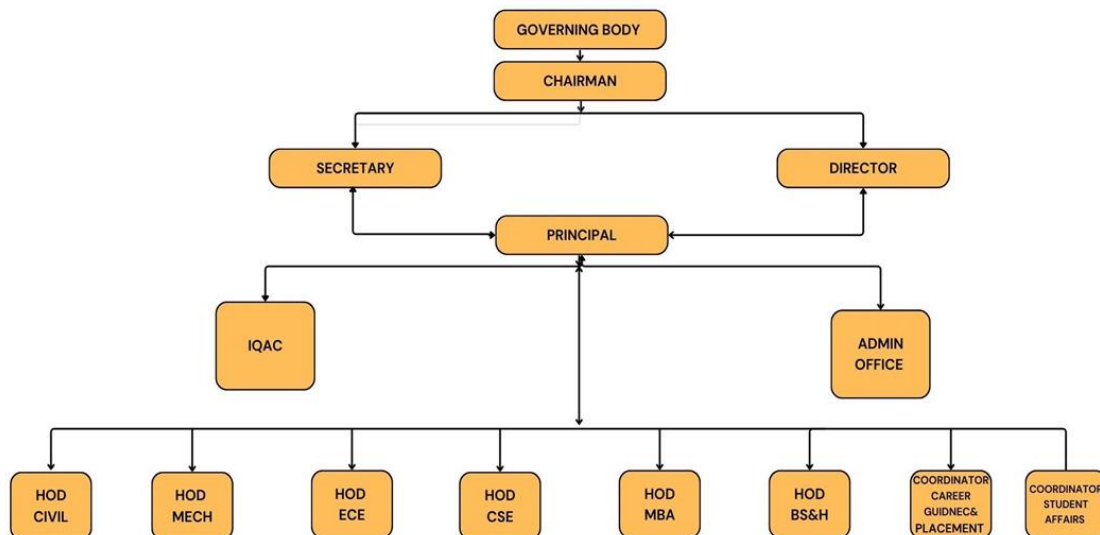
GOVERNING BODY

CHAIRMAN

SECRETARY

DIRECTOR

PRINCIPAL

IQAC

ADMIN OFFICE

HOD CIVIL

HOD MECH

HOD ECE

HOD CSE

HOD MBA

HOD BS&H

COORDINATOR CAREER GUIDNEC& PLACEMENT

COORDINATOR STUDENT AFFAIRS